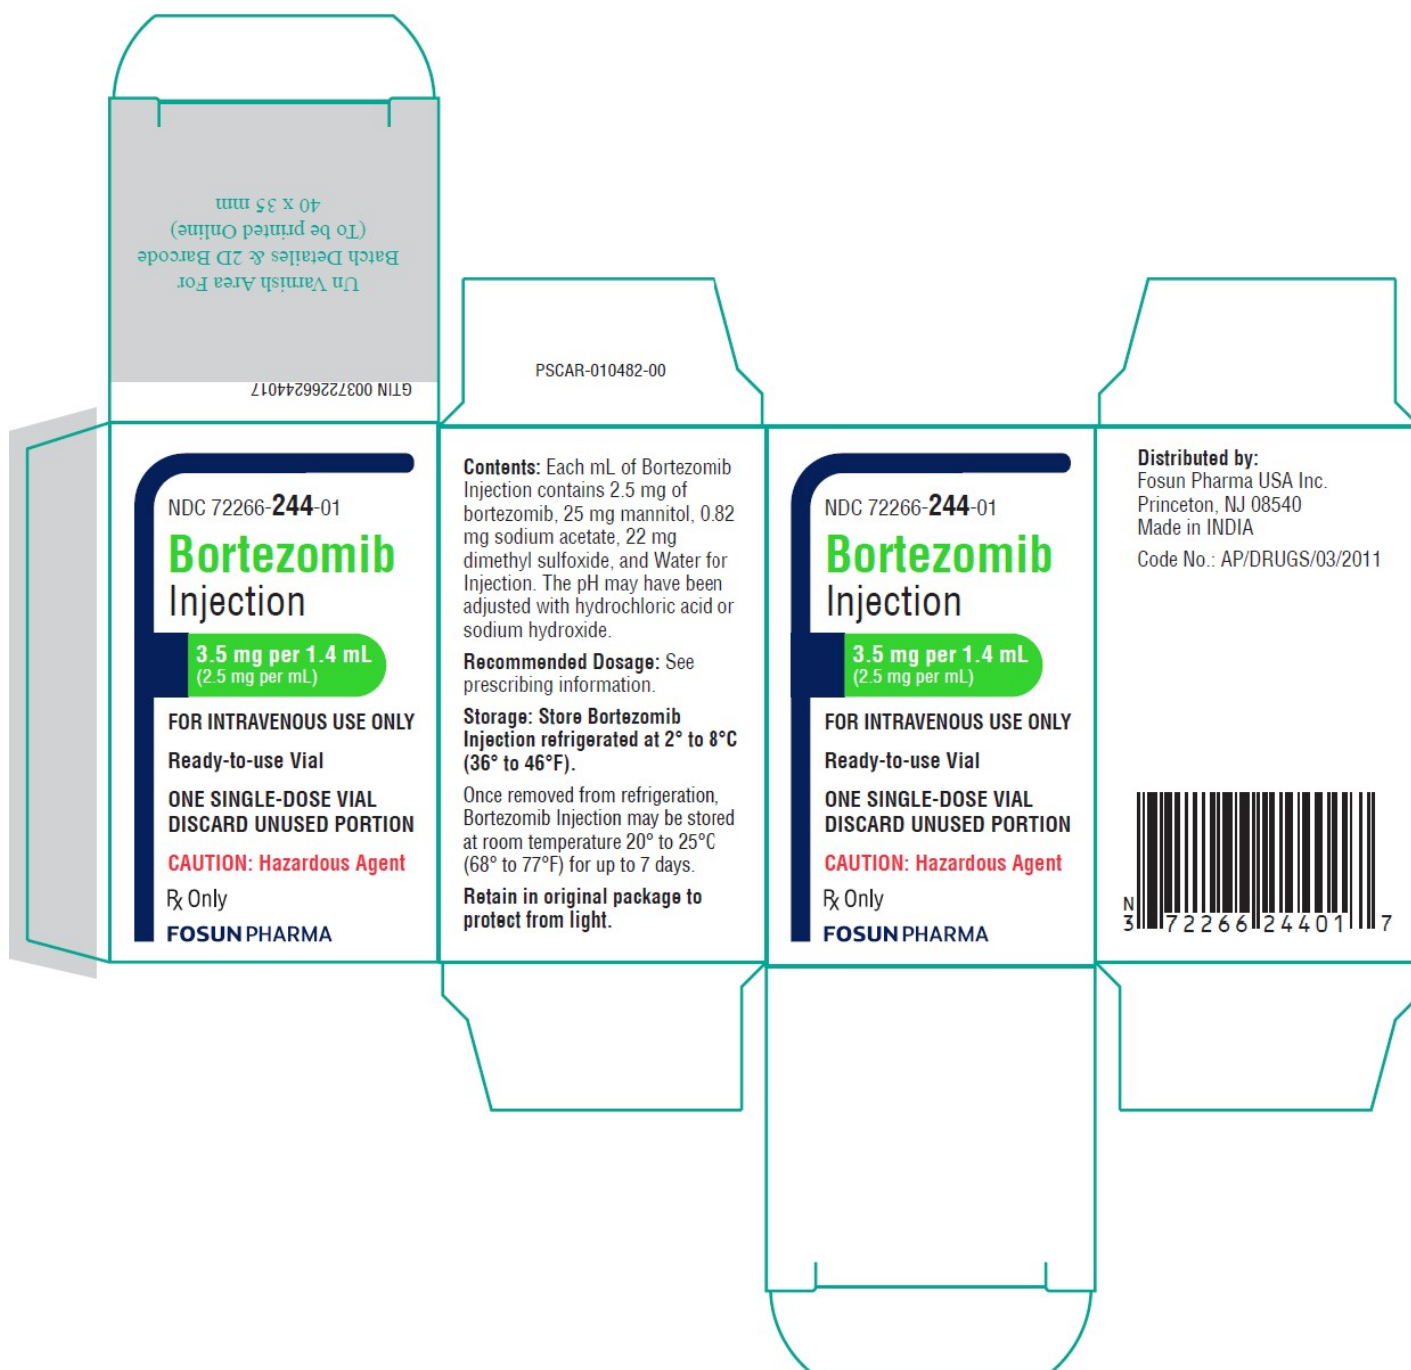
Un Varnish Area For
Batch Detailes & 2D Barcode
(To be printed Online)
40 x 35 mm

GTIN 00372266244017

PSCAR-010482-00

NDC 72266-244-01
Bortezomib
Injection
3.5 mg per 1.4 mL
(2.5 mg per mL)
FOR INTRAVENOUS USE ONLY
Ready-to-use Vial
ONE SINGLE-DOSE VIAL
DISCARD UNUSED PORTION
CAUTION: Hazardous Agent
℞ Only
FOSUN PHARMA

Contents: Each mL of Bortezomib Injection contains 2.5 mg of bortezomib, 25 mg mannitol, 0.82 mg sodium acetate, 22 mg dimethyl sulfoxide, and Water for Injection. The pH may have been adjusted with hydrochloric acid or sodium hydroxide.

Recommended Dosage: See prescribing information.

Storage: Store Bortezomib Injection refrigerated at 2° to 8°C (36° to 46°F).

Once removed from refrigeration, Bortezomib Injection may be stored at room temperature 20° to 25°C (68° to 77°F) for up to 7 days.

Retain in original package to protect from light.

NDC 72266-244-01
Bortezomib
Injection
3.5 mg per 1.4 mL
(2.5 mg per mL)
FOR INTRAVENOUS USE ONLY
Ready-to-use Vial
ONE SINGLE-DOSE VIAL
DISCARD UNUSED PORTION
CAUTION: Hazardous Agent
℞ Only
FOSUN PHARMA

Distributed by:
Fosun Pharma USA Inc.
Princeton, NJ 08540
Made in INDIA
Code No.: AP/DRUGS/03/2011

N
3 72266 24401 7